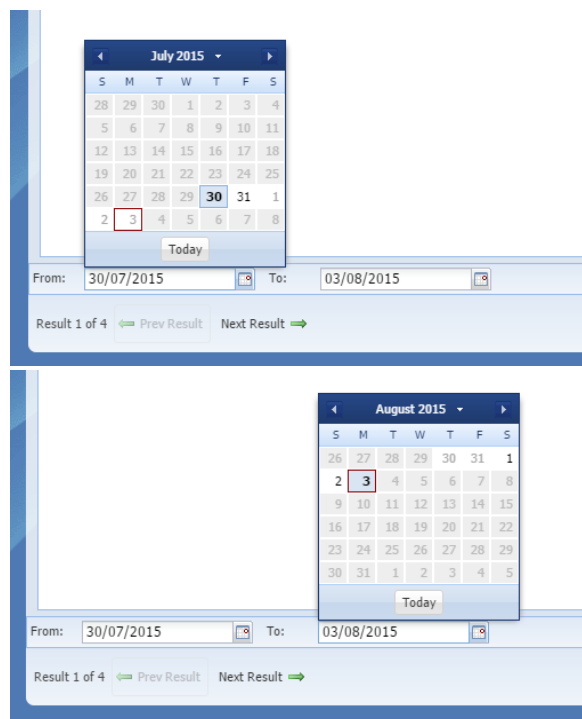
July 2015

| S | M | T | W | T | F | S |
|---|---|---|---|---|---|---|
| 28 | 29 | 30 | 1 | 2 | 3 | 4 |
| 5 | 6 | 7 | 8 | 9 | 10 | 11 |
| 12 | 13 | 14 | 15 | 16 | 17 | 18 |
| 19 | 20 | 21 | 22 | 23 | 24 | 25 |
| 26 | 27 | 28 | 29 | 30 | 31 | 1 |
| 2 | 3 | 4 | 5 | 6 | 7 | 8 |

Today

From: 30/07/2015 To: 03/08/2015

Result 1 of 4 Prev Result Next Result

August 2015

| S | M | T | W | T | F | S |
|---|---|---|---|---|---|---|
| 26 | 27 | 28 | 29 | 30 | 31 | 1 |
| 2 | 3 | 4 | 5 | 6 | 7 | 8 |
| 9 | 10 | 11 | 12 | 13 | 14 | 15 |
| 16 | 17 | 18 | 19 | 20 | 21 | 22 |
| 23 | 24 | 25 | 26 | 27 | 28 | 29 |
| 30 | 31 | 1 | 2 | 3 | 4 | 5 |

Today

From: 30/07/2015 To: 03/08/2015

Result 1 of 4 Prev Result Next Result